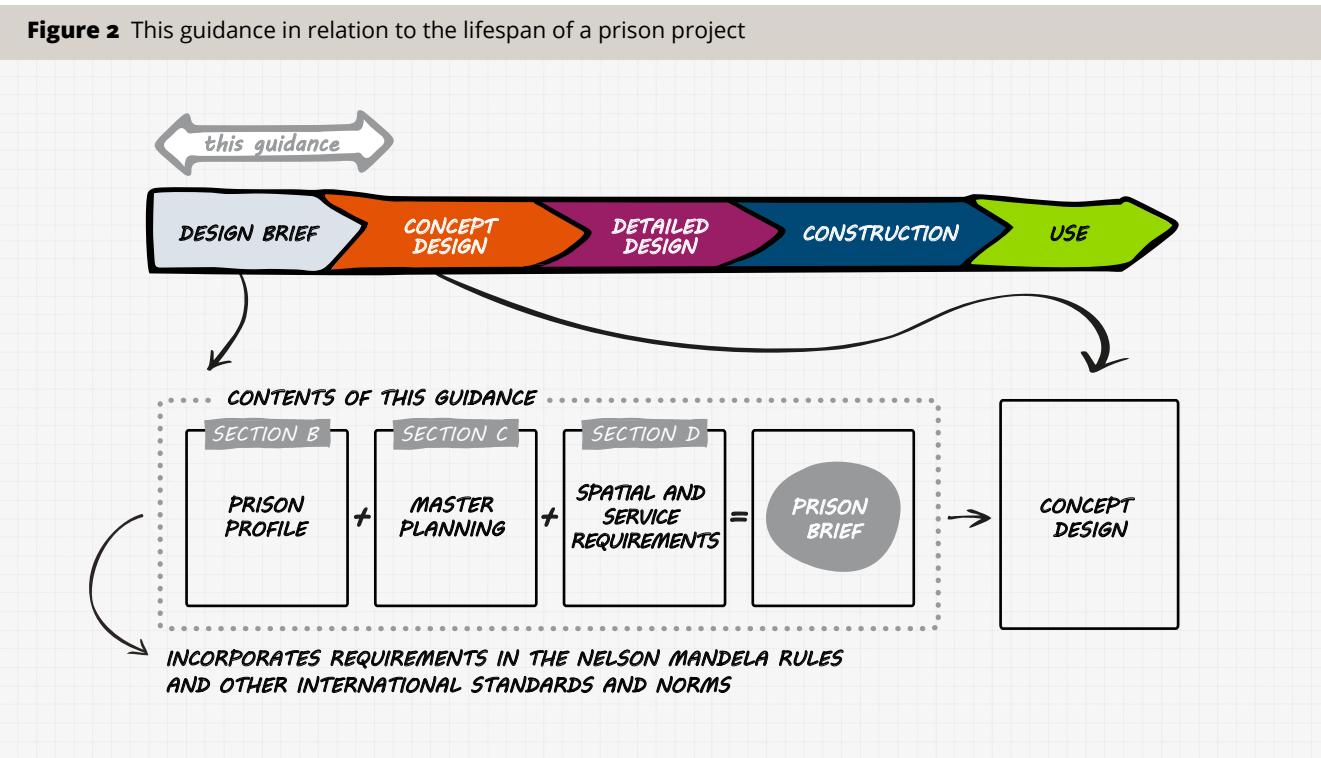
**Figure 2** This guidance in relation to the lifespan of a prison project

this guidance

DESIGN BRIEF

CONCEPT DESIGN

DETAILED DESIGN

CONSTRUCTION

USE

CONTENTS OF THIS GUIDANCE

SECTION B

PRISON PROFILE

+

SECTION C

MASTER PLANNING

+

SECTION D

SPATIAL AND SERVICE REQUIREMENTS

=

PRISON BRIEF

CONCEPT DESIGN

INCORPORATES REQUIREMENTS IN THE NELSON MANDELA RULES AND OTHER INTERNATIONAL STANDARDS AND NORMS